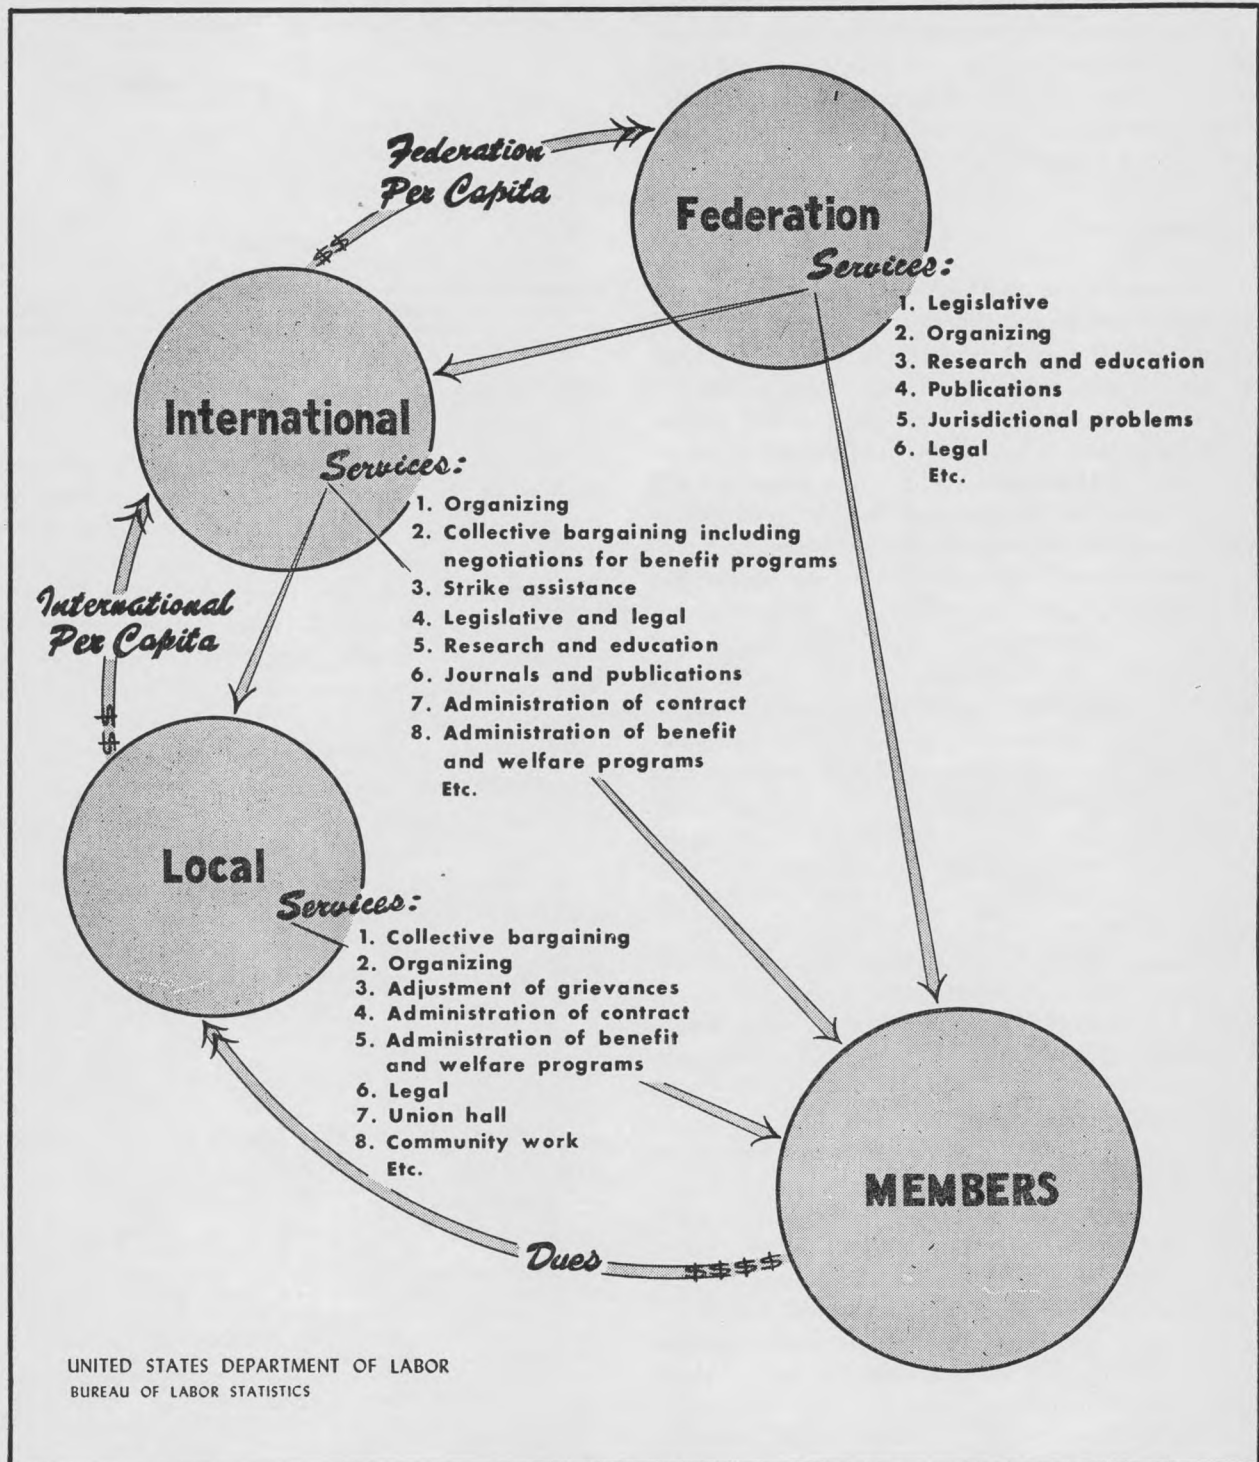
Federation Per Capita

$$

Federation

Services:

1. Legislative
2. Organizing
3. Research and education
4. Publications
5. Jurisdictional problems
6. Legal
Etc.

International

Services:

1. Organizing
2. Collective bargaining including negotiations for benefit programs
3. Strike assistance
4. Legislative and legal
5. Research and education
6. Journals and publications
7. Administration of contract
8. Administration of benefit and welfare programs
Etc.

International Per Capita

$$

Local

Services:

1. Collective bargaining
2. Organizing
3. Adjustment of grievances
4. Administration of contract
5. Administration of benefit and welfare programs
6. Legal
7. Union hall
8. Community work
Etc.

MEMBERS

Dues $$$$

UNITED STATES DEPARTMENT OF LABOR
BUREAU OF LABOR STATISTICS